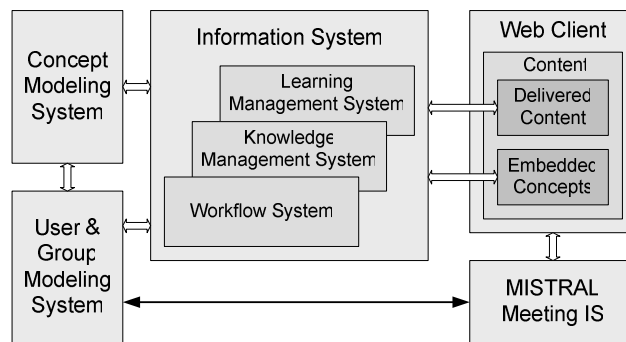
Concept Modeling System

Information System

Learning Management System

Knowledge Management System

Workflow System

Web Client

Content

Delivered Content

Embedded Concepts

User & Group Modeling System

MISTRAL Meeting IS